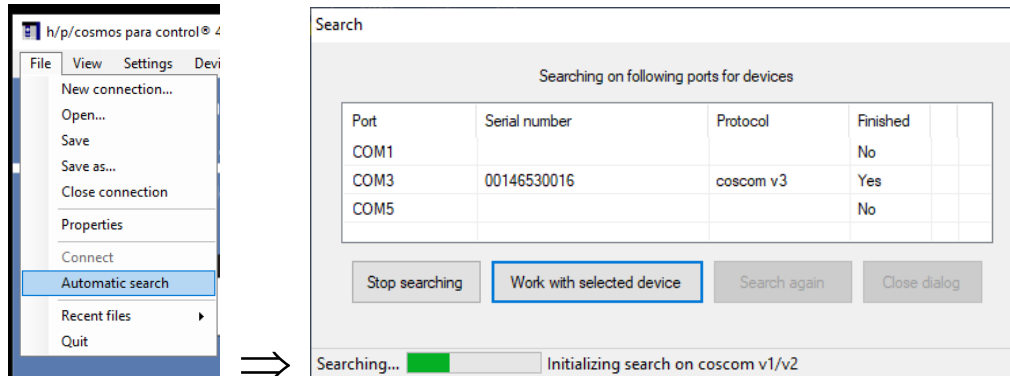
h/p/cosmos para control® 4

File View Settings Devi

New connection...
Open...
Save
Save as...
Close connection
Properties
Connect
Automatic search
Recent files
Quit

$\Rightarrow$

Search

Searching on following ports for devices

| Port | Serial number | Protocol | Finished |
|---|---|---|---|
| COM1 | | | No |
| COM3 | 00146530016 | coscom v3 | Yes |
| COM5 | | | No |

Stop searching | Work with selected device | Search again | Close dialog

Searching... Initializing search on coscom v1/v2